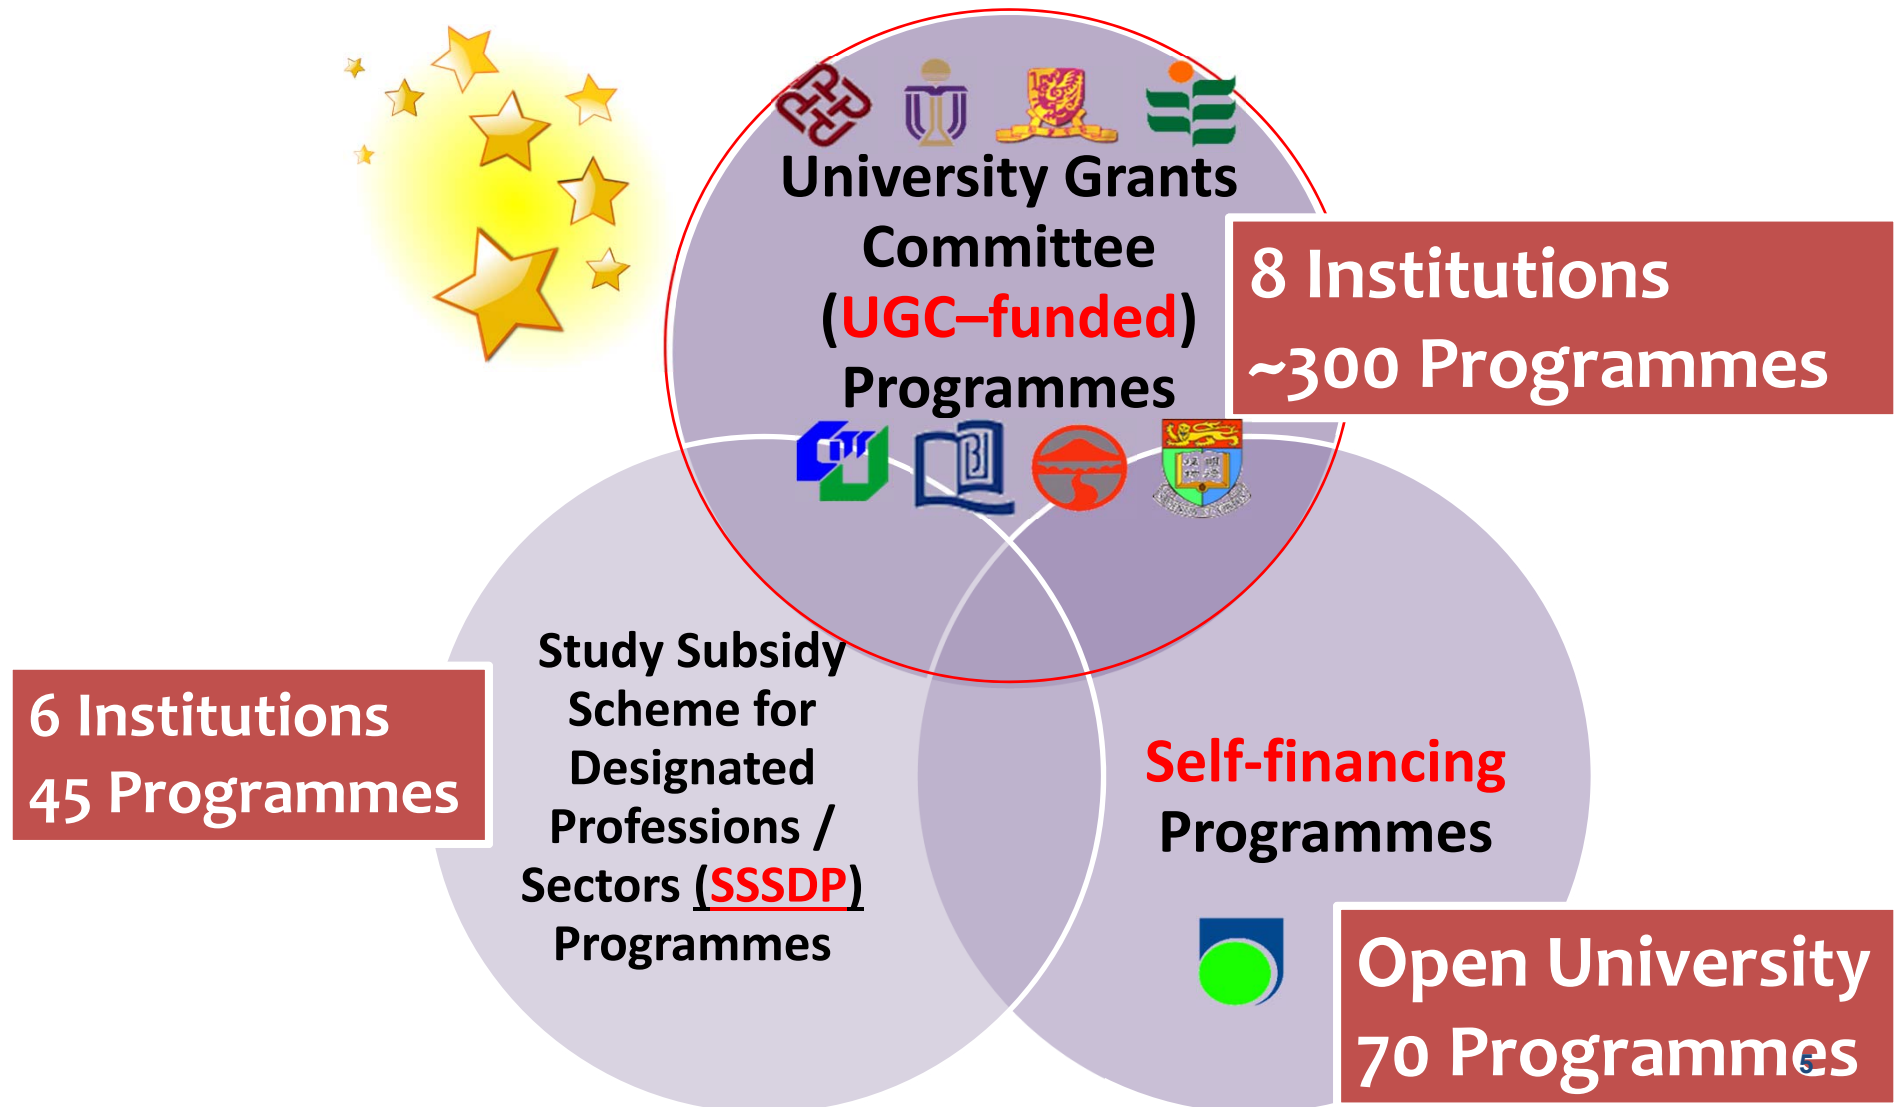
University Grants Committee (UGC–funded) Programmes

8 Institutions
~300 Programmes

Study Subsidy Scheme for Designated Professions / Sectors (SSSDP) Programmes

6 Institutions
45 Programmes

Self-financing Programmes

Open University
70 Programmes

5